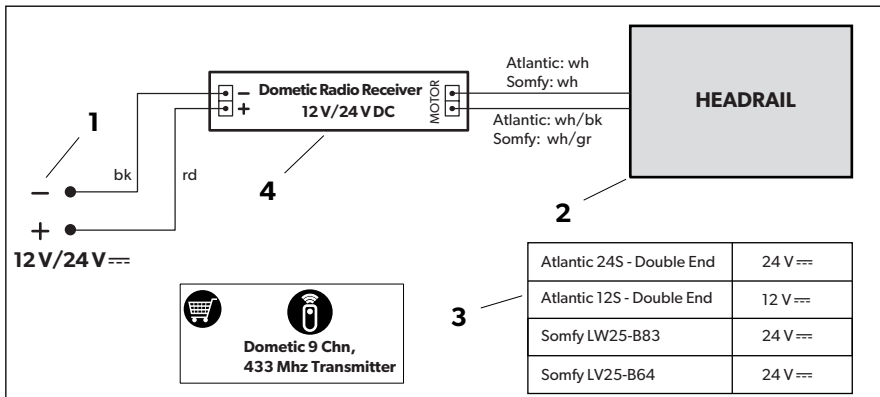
Dometic Radio Receiver
12 V/24 V DC

–
+

MOTOR

Atlantic: wh
Somfy: wh

Atlantic: wh/bk
Somfy: wh/gr

HEADRAIL

1

–
+

bk

rd

4

2

12 V/24 V ⎓

Dometic 9 Chn, 433 Mhz Transmitter

3

| Atlantic 24S - Double End | 24 V ⎓ |
|---|---|
| Atlantic 12S - Double End | 12 V ⎓ |
| Somfy LW25-B83 | 24 V ⎓ |
| Somfy LV25-B64 | 24 V ⎓ |